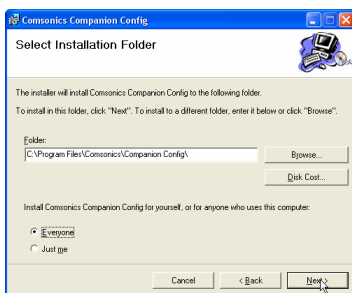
Comsonics Companion Config

Select Installation Folder

The installer will install Comsonics Companion Config to the following folder.

To install in this folder, click "Next". To install to a different folder, enter it below or click "Browse".

Folder:

C:\Program Files\Comsonics\Companion Config\

Browse...

Disk Cost...

Install Comsonics Companion Config for yourself, or for anyone who uses this computer:

Everyone

Just me

Cancel

< Back

Next >